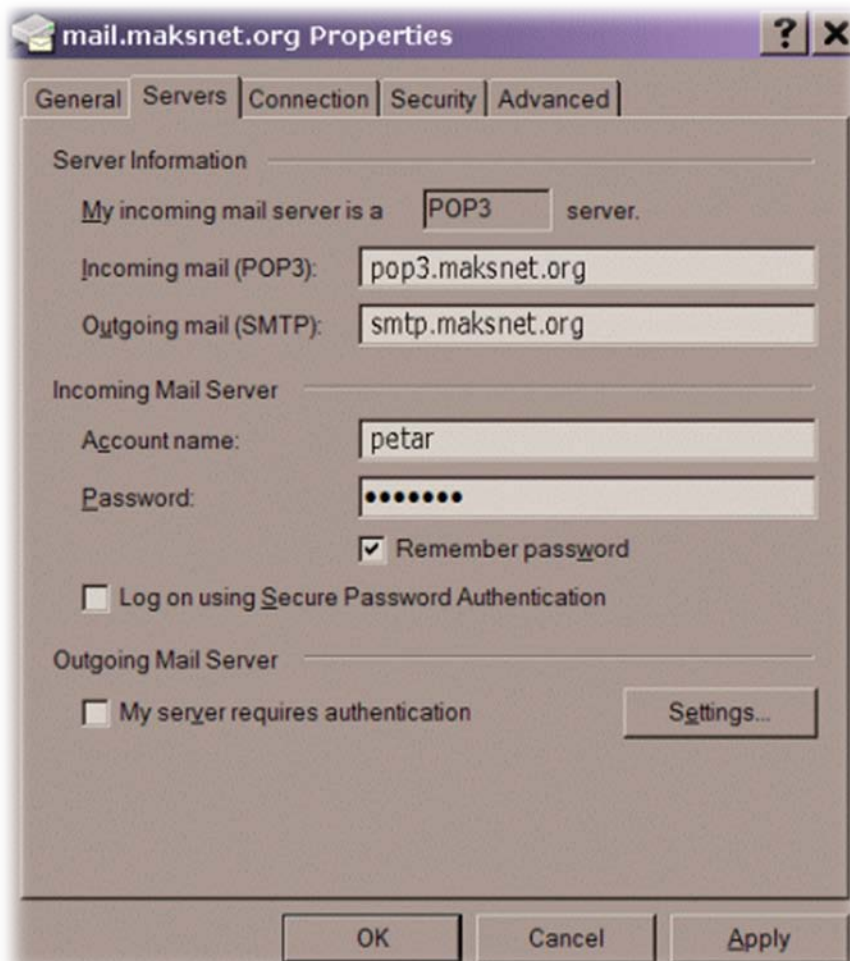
mail.maksnet.org Properties

?

General | Servers | Connection | Security | Advanced

Server Information

My incoming mail server is a POP3 server.

Incoming mail (POP3): pop3.maksnet.org

Outgoing mail (SMTP): smtp.maksnet.org

Incoming Mail Server

Account name: petar

Password: •••••••

Remember password

Log on using Secure Password Authentication

Outgoing Mail Server

My server requires authentication

Settings...

OK Cancel Apply